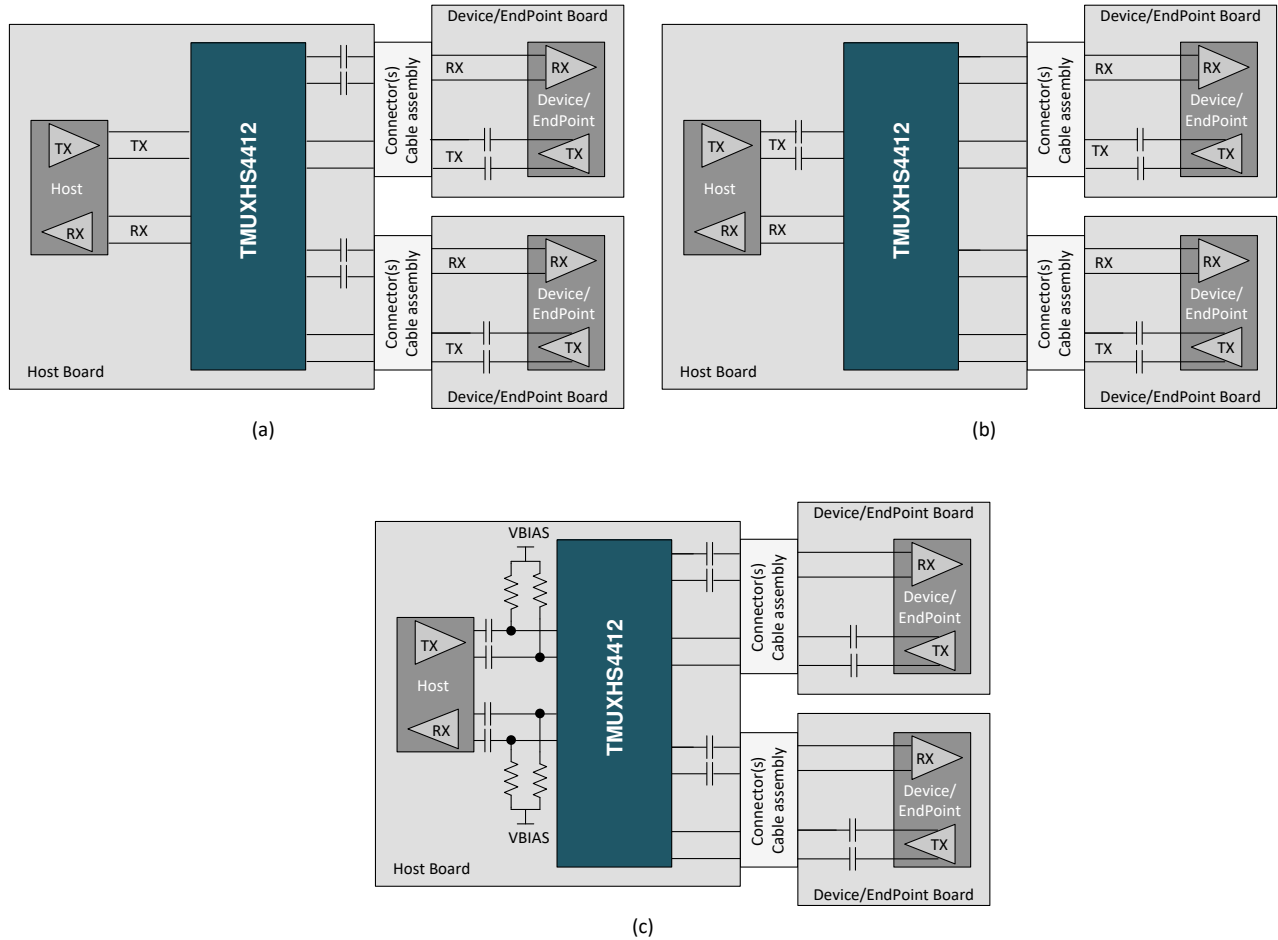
Device/EndPoint Board
TX
Host
RX
TX
RX
TMUXHS4412
Connector(s)
Cable assembly
RX
RX
Device/
EndPoint
TX
TX
Connector(s)
Cable assembly
RX
RX
Device/
EndPoint
TX
TX
Host Board
Device/EndPoint Board
(a)

Device/EndPoint Board
TX
Host
RX
TX
RX
TMUXHS4412
Connector(s)
Cable assembly
RX
RX
Device/
EndPoint
TX
TX
Connector(s)
Cable assembly
RX
RX
Device/
EndPoint
TX
TX
Host Board
Device/EndPoint Board
(b)

Device/EndPoint Board
VBIAS
TX
Host
RX
VBIAS
TMUXHS4412
Connector(s)
Cable assembly
RX
Device/
EndPoint
TX
Connector(s)
Cable assembly
RX
Device/
EndPoint
TX
Host Board
Device/EndPoint Board
(c)